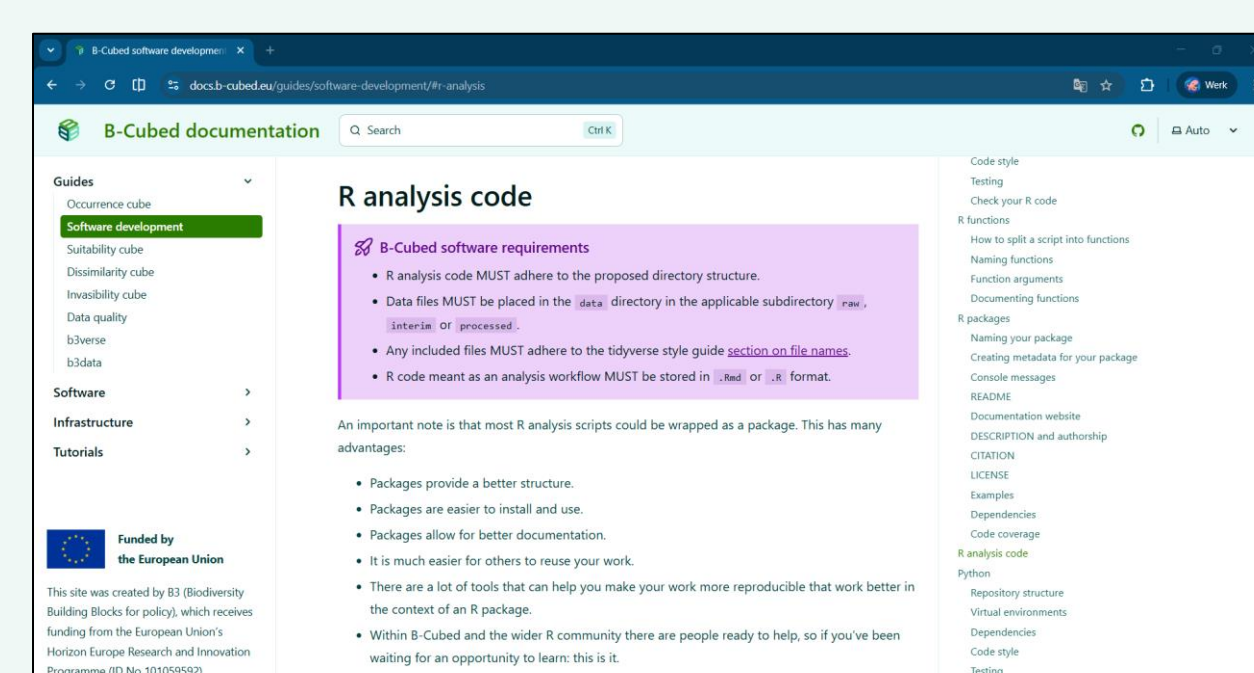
B-Cubed software development ×
docs.b-cubed.eu/guides/software-development/#r-analysis
Werk

B-Cubed documentation
Search Ctrl K
Auto

Guides
Occurrence cube
Software development
Suitability cube
Dissimilarity cube
Invasibility cube
Data quality
b3verse
b3data
Software
Infrastructure
Tutorials

Funded by the European Union

This site was created by B3 (Biodiversity Building Blocks for policy), which receives funding from the European Union's Horizon Europe Research and Innovation Programme (ID No 101059592)

R analysis code

B-Cubed software requirements
- R analysis code MUST adhere to the proposed directory structure.
- Data files MUST be placed in the `data` directory in the applicable subdirectory `raw`, `interim` or `processed`.
- Any included files MUST adhere to the tidyverse style guide section on file names.
- R code meant as an analysis workflow MUST be stored in `.Rmd` or `.R` format.

An important note is that most R analysis scripts could be wrapped as a package. This has many advantages:

- Packages provide a better structure.
- Packages are easier to install and use.
- Packages allow for better documentation.
- It is much easier for others to reuse your work.
- There are a lot of tools that can help you make your work more reproducible that work better in the context of an R package.
- Within B-Cubed and the wider R community there are people ready to help, so if you've been waiting for an opportunity to learn: this is it.

Code style
Testing
Check your R code
R functions
How to split a script into functions
Naming functions
Function arguments
Documenting functions
R packages
Naming your package
Creating metadata for your package
Console messages
README
Documentation website
DESCRIPTION and authorship
CITATION
LICENSE
Examples
Dependencies
Code coverage
R analysis code
Python
Repository structure
Virtual environments
Dependencies
Code style
Testing